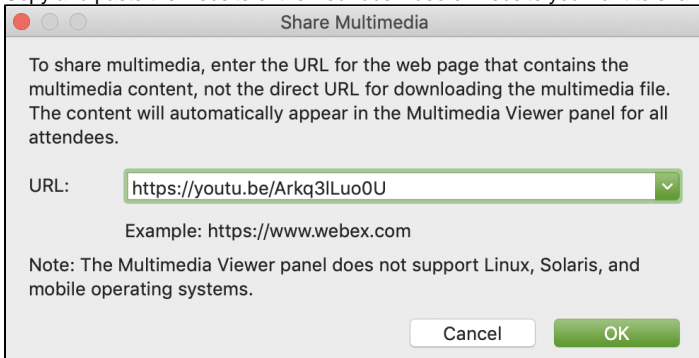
Share Multimedia

To share multimedia, enter the URL for the web page that contains the multimedia content, not the direct URL for downloading the multimedia file. The content will automatically appear in the Multimedia Viewer panel for all attendees.

URL: https://youtu.be/Arkq3lLuo0U

Example: https://www.webex.com

Note: The Multimedia Viewer panel does not support Linux, Solaris, and mobile operating systems.

Cancel OK